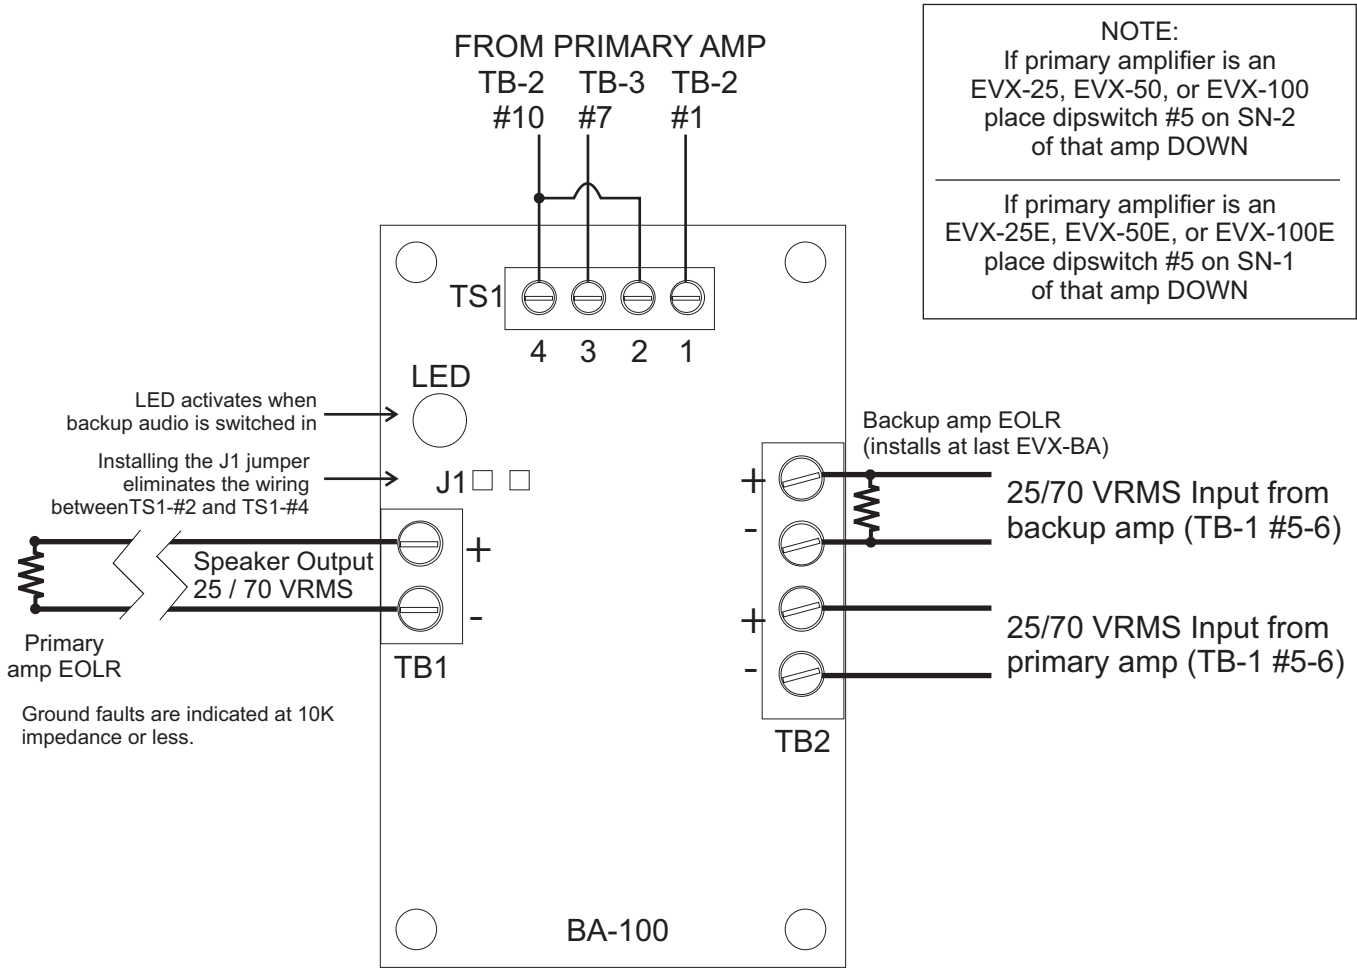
FROM PRIMARY AMP
TB-2 TB-3 TB-2
#10 #7 #1

NOTE:
If primary amplifier is an EVX-25, EVX-50, or EVX-100 place dipswitch #5 on SN-2 of that amp DOWN

If primary amplifier is an EVX-25E, EVX-50E, or EVX-100E place dipswitch #5 on SN-1 of that amp DOWN

TS1
4 3 2 1

LED

LED activates when backup audio is switched in

Installing the J1 jumper eliminates the wiring betweenTS1-#2 and TS1-#4

J1

Backup amp EOLR (installs at last EVX-BA)

+
-
25/70 VRMS Input from backup amp (TB-1 #5-6)

Speaker Output 25 / 70 VRMS
+
-

Primary amp EOLR

TB1

+
-
25/70 VRMS Input from primary amp (TB-1 #5-6)

Ground faults are indicated at 10K impedance or less.

TB2

BA-100